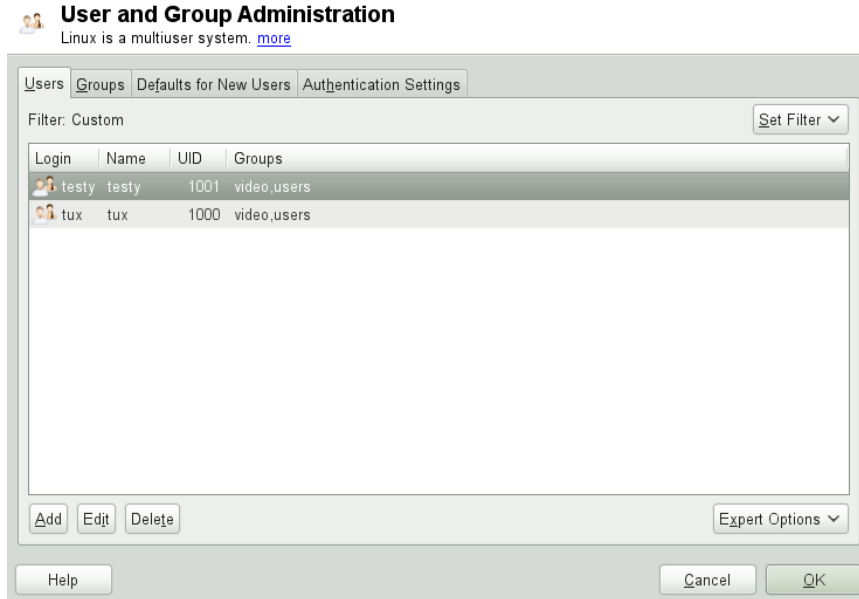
User and Group Administration
Linux is a multiuser system. more

Users | Groups | Defaults for New Users | Authentication Settings

Filter: Custom

Set Filter

| Login | Name | UID | Groups |
|---|---|---|---|
| testy | testy | 1001 | video,users |
| tux | tux | 1000 | video,users |

Add Edit Delete

Expert Options

Help

Cancel OK